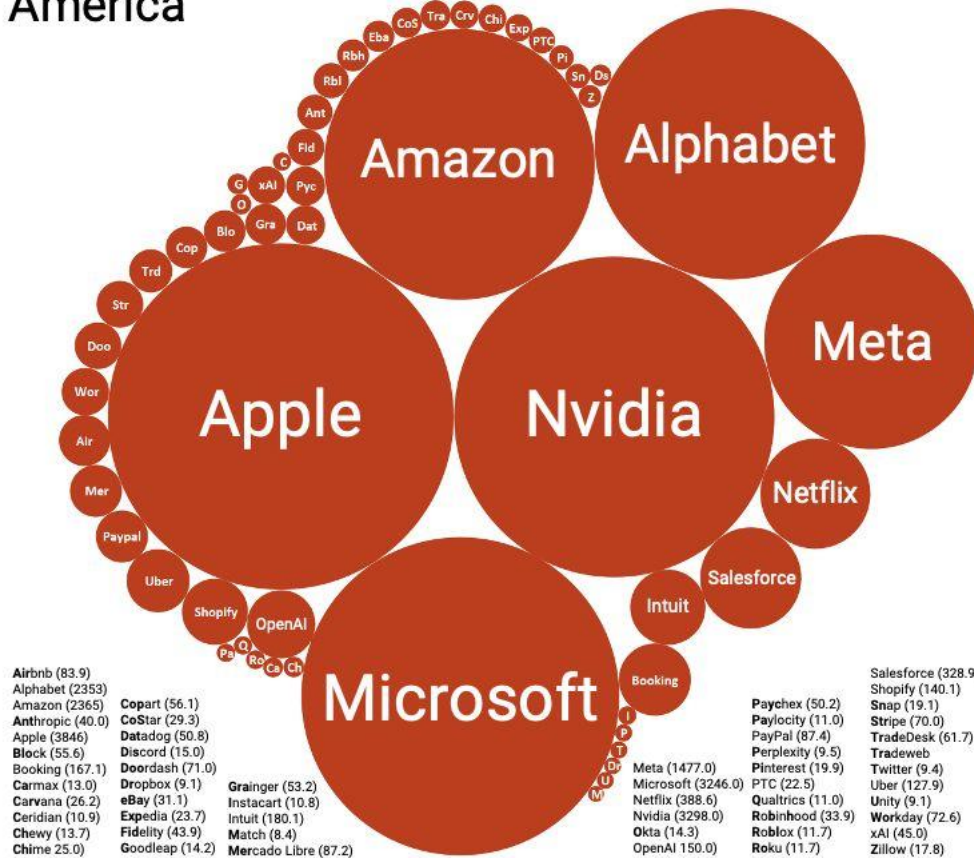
America

Eba CoS Tra Crv Chi Exp PTC Pi Sn Ds Z Rbh Rbl Ant Fld C G xAI Pyc O Gra Dat Blo Cop Trd Str Doo Wor Air Mer Paypal Uber Shopify OpenAI Pa Q Ro Ca Ch

Amazon
Alphabet
Apple
Nvidia
Meta
Netflix
Salesforce
Intuit
Booking
Microsoft

I P T Dr U M

Airbnb (83.9)
Alphabet (2353)
Amazon (2365)
Anthropic (40.0)
Apple (3846)
Block (55.6)
Booking (167.1)
Carmax (13.0)
Carvana (26.2)
Ceridian (10.9)
Chewy (13.7)
Chime 25.0)

Copart (56.1)
CoStar (29.3)
Datadog (50.8)
Discord (15.0)
Doordash (71.0)
Dropbox (9.1)
eBay (31.1)
Expedia (23.7)
Fidelity (43.9)
Goodleap (14.2)

Grainger (53.2)
Instacart (10.8)
Intuit (180.1)
Match (8.4)
Mercado Libre (87.2)

Meta (1477.0)
Microsoft (3246.0)
Netflix (388.6)
Nvidia (3298.0)
Okta (14.3)
OpenAI 150.0)

Paychex (50.2)
Paylocity (11.0)
PayPal (87.4)
Perplexity (9.5)
Pinterest (19.9)
PTC (22.5)
Qualtrics (11.0)
Robinhood (33.9)
Roblox (11.7)
Roku (11.7)

Salesforce (328.9
Shopify (140.1)
Snap (19.1)
Stripe (70.0)
TradeDesk (61.7)
Tradeweb
Twitter (9.4)
Uber (127.9)
Unity (9.1)
Workday (72.6)
xAI (45.0)
Zillow (17.8)